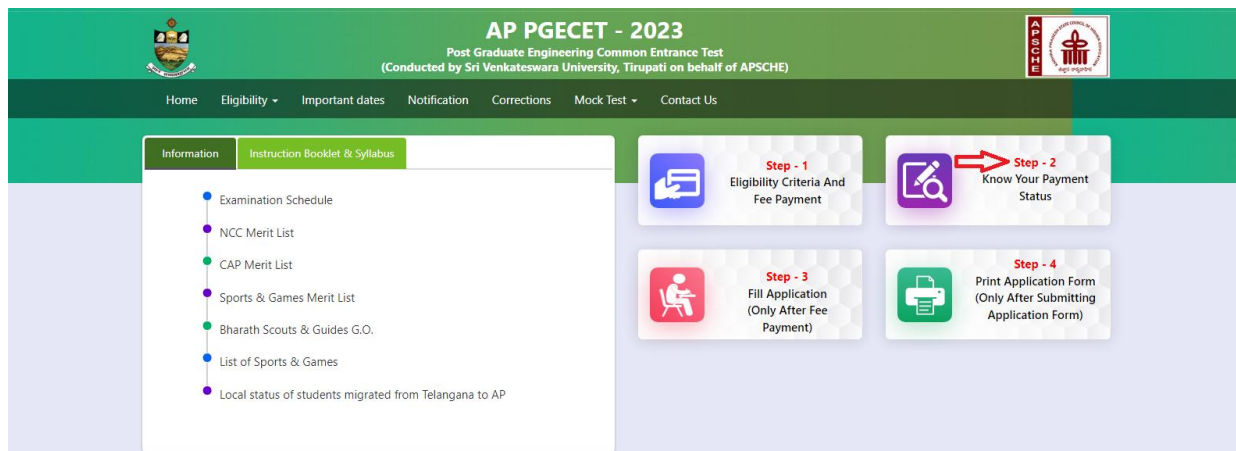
AP PGECET - 2023
Post Graduate Engineering Common Entrance Test
(Conducted by Sri Venkateswara University, Tirupati on behalf of APSCHE)

APSCHE

Home Eligibility ▾ Important dates Notification Corrections Mock Test ▾ Contact Us

Information Instruction Booklet & Syllabus

Examination Schedule
NCC Merit List
CAP Merit List
Sports & Games Merit List
Bharath Scouts & Guides G.O.
List of Sports & Games
Local status of students migrated from Telangana to AP

Step - 1
Eligibility Criteria And Fee Payment

Step - 2
Know Your Payment Status

Step - 3
Fill Application (Only After Fee Payment)

Step - 4
Print Application Form (Only After Submitting Application Form)